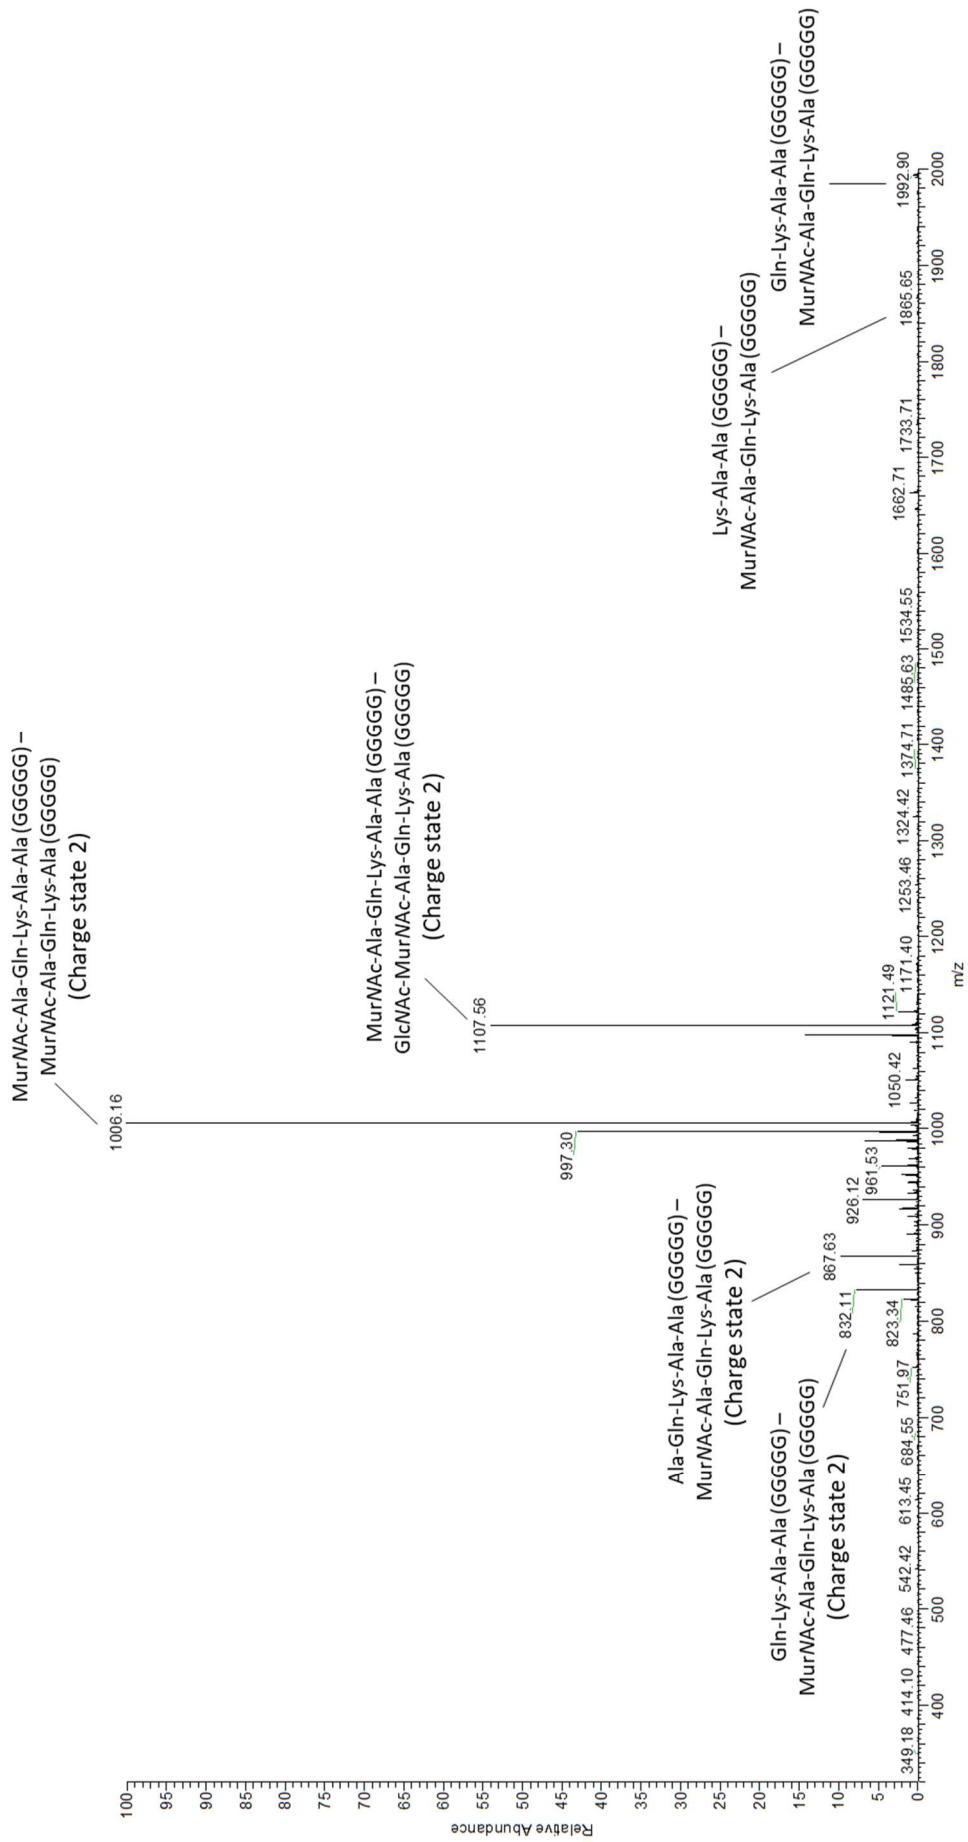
MurNAc-Ala-Gln-Lys-Ala-Ala (GGGGG) – MurNAc-Ala-Gln-Lys-Ala (GGGGG) (Charge state 2)

MurNAc-Ala-Gln-Lys-Ala-Ala (GGGGG) – GlcNAc-MurNAc-Ala-Gln-Lys-Ala (GGGGG) (Charge state 2)

Lys-Ala-Ala (GGGGG) – MurNAc-Ala-Gln-Lys-Ala (GGGGG)

Gln-Lys-Ala-Ala (GGGGG) – MurNAc-Ala-Gln-Lys-Ala (GGGGG)

Ala-Gln-Lys-Ala-Ala (GGGGG) – MurNAc-Ala-Gln-Lys-Ala (GGGGG) (Charge state 2)

Gln-Lys-Ala-Ala (GGGGG) – MurNAc-Ala-Gln-Lys-Ala (GGGGG) (Charge state 2)

1006.16
997.30
1107.56
1050.42
1121.49
1171.40
1253.46
1324.42
1374.71
1485.63
1534.55
1662.71
1733.71
1865.65
1992.90
961.53
926.12
867.63
832.11
823.34
751.97
684.55
613.45
542.42
477.46
414.10
349.18

Relative Abundance
100 95 90 85 80 75 70 65 60 55 50 45 40 35 30 25 20 15 10 5 0

400 500 600 700 800 900 1000 1100 1200 1300 1400 1500 1600 1700 1800 1900 2000
m/z